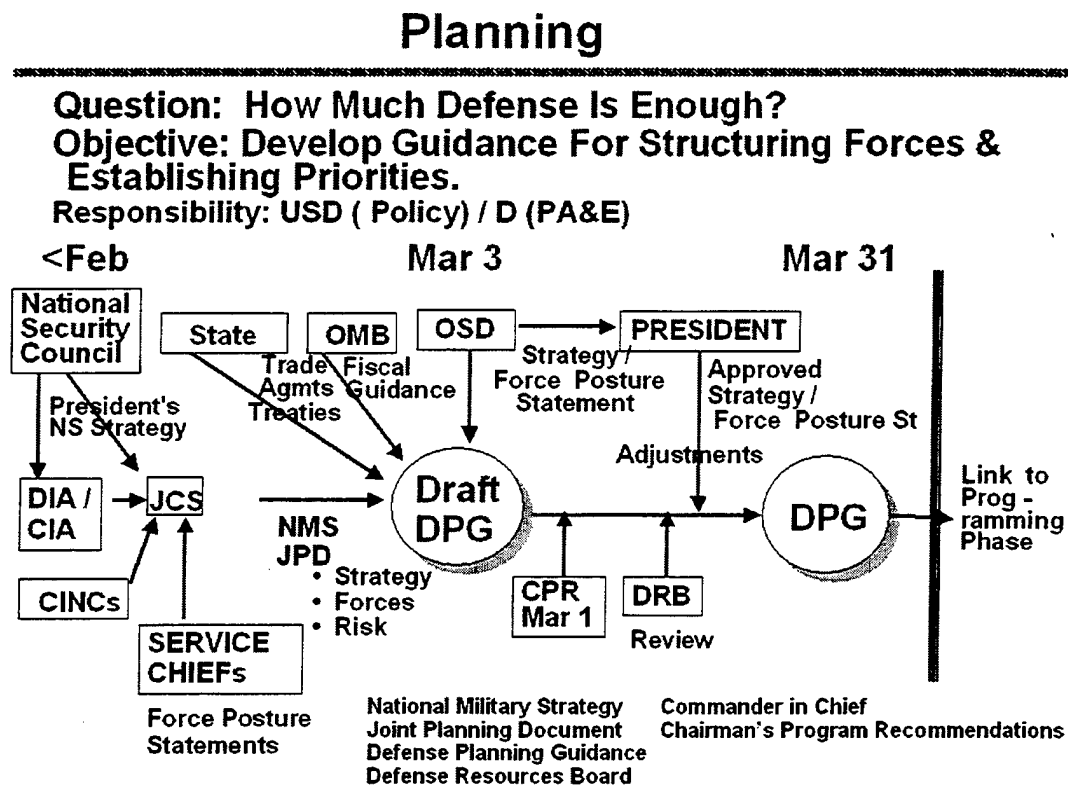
Planning

Question: How Much Defense Is Enough?
Objective: Develop Guidance For Structuring Forces & Establishing Priorities.
Responsibility: USD ( Policy) / D (PA&E)

<Feb
Mar 3
Mar 31

National Security Council
State
OMB
OSD
PRESIDENT
Trade Agmts Treaties
Fiscal Guidance
Strategy / Force Posture Statement
Approved Strategy / Force Posture St
President's NS Strategy
Adjustments
DIA / CIA
JCS
Draft DPG
DPG
Link to Prog - ramming Phase
NMS
JPD
• Strategy
• Forces
• Risk
CINCs
CPR Mar 1
DRB
Review
SERVICE CHIEFs
Force Posture Statements

National Military Strategy
Joint Planning Document
Defense Planning Guidance
Defense Resources Board

Commander in Chief
Chairman's Program Recommendations